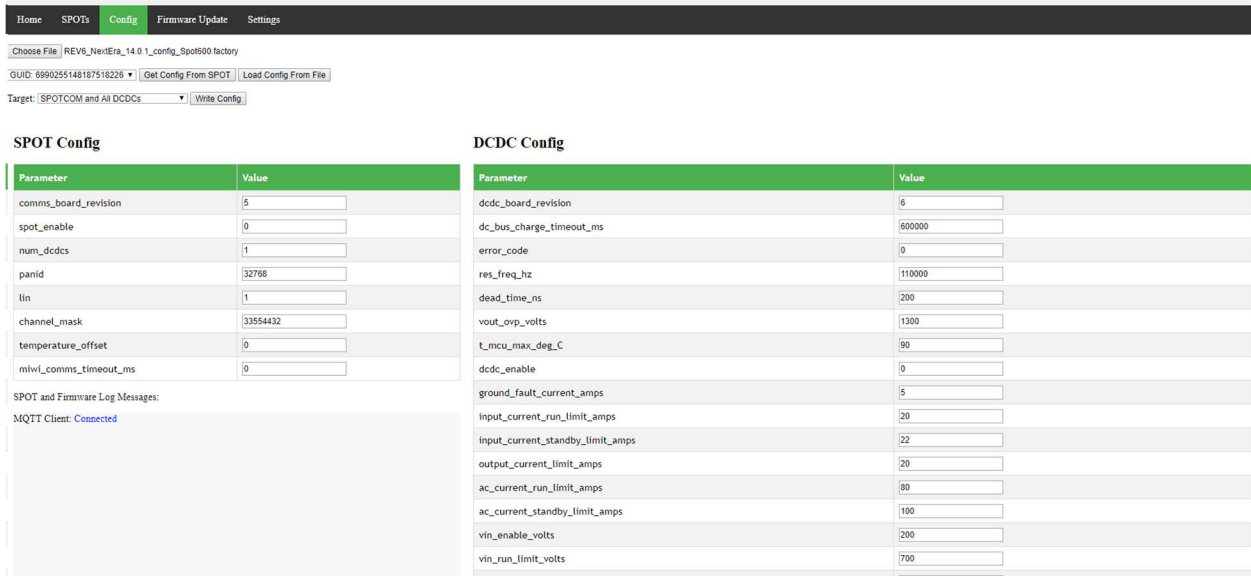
Home SPOTs Config Firmware Update Settings

Choose File REV6_NextEra_14.0.1_config_Spot600.factory

GUID: 6990255148187518226 ▾ Get Config From SPOT Load Config From File

Target: SPOTCOM and All DCDCs ▾ Write Config

SPOT Config

| Parameter | Value |
|---|---|
| comms_board_revision | 5 |
| spot_enable | 0 |
| num_dcdcs | 1 |
| panid | 32768 |
| lin | 1 |
| channel_mask | 33554432 |
| temperature_offset | 0 |
| miwi_comms_timeout_ms | 0 |

SPOT and Firmware Log Messages:

MQTT Client: Connected

DCDC Config

| Parameter | Value |
|---|---|
| dcdc_board_revision | 6 |
| dc_bus_charge_timeout_ms | 600000 |
| error_code | 0 |
| res_freq_hz | 110000 |
| dead_time_ns | 200 |
| vout_ovp_volts | 1300 |
| t_mcu_max_deg_C | 90 |
| dcdc_enable | 0 |
| ground_fault_current_amps | 5 |
| input_current_run_limit_amps | 20 |
| input_current_standby_limit_amps | 22 |
| output_current_limit_amps | 20 |
| ac_current_run_limit_amps | 80 |
| ac_current_standby_limit_amps | 100 |
| vin_enable_volts | 200 |
| vin_run_limit_volts | 700 |